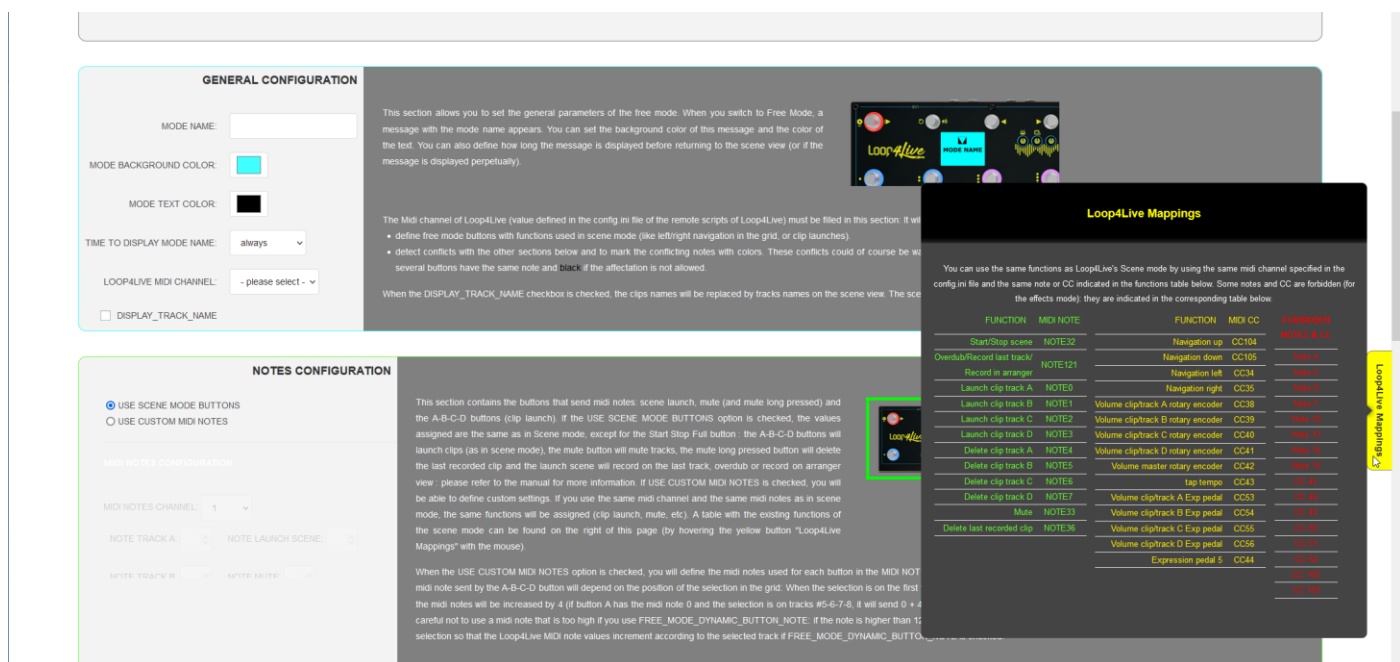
GENERAL CONFIGURATION

MODE NAME:

MODE BACKGROUND COLOR:

MODE TEXT COLOR:

TIME TO DISPLAY MODE NAME: always

LOOP4LIVE MIDI CHANNEL: - please select -

DISPLAY_TRACK_NAME

This section allows you to set the general parameters of the free mode. When you switch to Free Mode, a message with the mode name appears. You can set the background color of this message and the color of the text. You can also define how long the message is displayed before returning to the scene view (or if the message is displayed perpetually).

MODE NAME

The Midi channel of Loop4Live (value defined in the config.ini file of the remote scripts of Loop4Live) must be filled in this section: It wi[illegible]

define free mode buttons with functions used in scene mode (like left/right navigation in the grid, or clip launches).

detect conflicts with the other sections below and to mark the conflicting notes with colors. These conflicts could of course be wa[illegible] several buttons have the same note and black if the affectation is not allowed.

When the DISPLAY_TRACK_NAME checkbox is checked, the clips names will be replaced by tracks names on the scene view. The sce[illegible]

NOTES CONFIGURATION

USE SCENE MODE BUTTONS
USE CUSTOM MIDI NOTES

MIDI NOTES CONFIGURATION

MIDI NOTES CHANNEL: 1

NOTE TRACK A: NOTE LAUNCH SCENE:

NOTE TRACK B: NOTE MUTE:

This section contains the buttons that send midi notes: scene launch, mute (and mute long pressed) and the A-B-C-D buttons (clip launch). If the USE SCENE MODE BUTTONS option is checked, the values assigned are the same as in Scene mode, except for the Start Stop Full button : the A-B-C-D buttons will launch clips (as in scene mode), the mute button will mute tracks, the mute long pressed button will delete the last recorded clip and the launch scene will record on the last track, overdub or record on arranger view : please refer to the manual for more information. If USE CUSTOM MIDI NOTES is checked, you will be able to define custom settings. If you use the same midi channel and the same midi notes as in scene mode, the same functions will be assigned (clip launch, mute, etc). A table with the existing functions of the scene mode can be found on the right of this page (by hovering the yellow button "Loop4Live Mappings" with the mouse).

When the USE CUSTOM MIDI NOTES option is checked, you will define the midi notes used for each button in the MIDI NOT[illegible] midi note sent by the A-B-C-D button will depend on the position of the selection in the grid. When the selection is on the first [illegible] the midi notes will be increased by 4 (if button A has the midi note 0 and the selection is on tracks #5-6-7-8, it will send 0 + 4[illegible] careful not to use a midi note that is too high if you use FREE_MODE_DYNAMIC_BUTTON_NOTE: if the note is higher than 12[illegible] selection so that the Loop4Live MIDI note values increment according to the selected track if FREE_MODE_DYNAMIC_BUTT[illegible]

Loop4Live Mappings

You can use the same functions as Loop4Live's Scene mode by using the same midi channel specified in the config.ini file and the same note or CC indicated in the functions table below. Some notes and CC are forbidden (for the effects mode): they are indicated in the corresponding table below.

| FUNCTION | MIDI NOTE |
|---|---|
| Start/Stop scene | NOTE32 |
| Overdub/Record last track/ Record in arranger | NOTE121 |
| Launch clip track A | NOTE0 |
| Launch clip track B | NOTE1 |
| Launch clip track C | NOTE2 |
| Launch clip track D | NOTE3 |
| Delete clip track A | NOTE4 |
| Delete clip track B | NOTE5 |
| Delete clip track C | NOTE6 |
| Delete clip track D | NOTE7 |
| Mute | NOTE33 |
| Delete last recorded clip | NOTE36 |

| FUNCTION | MIDI CC |
|---|---|
| Navigation up | CC104 |
| Navigation down | CC105 |
| Navigation left | CC34 |
| Navigation right | CC35 |
| Volume clip/track A rotary encoder | CC38 |
| Volume clip/track B rotary encoder | CC39 |
| Volume clip/track C rotary encoder | CC40 |
| Volume clip/track D rotary encoder | CC41 |
| Volume master rotary encoder | CC42 |
| tap tempo | CC43 |
| Volume clip/track A Exp pedal | CC53 |
| Volume clip/track B Exp pedal | CC54 |
| Volume clip/track C Exp pedal | CC55 |
| Volume clip/track D Exp pedal | CC56 |
| Expression pedal 5 | CC44 |

Loop4Live Mappings